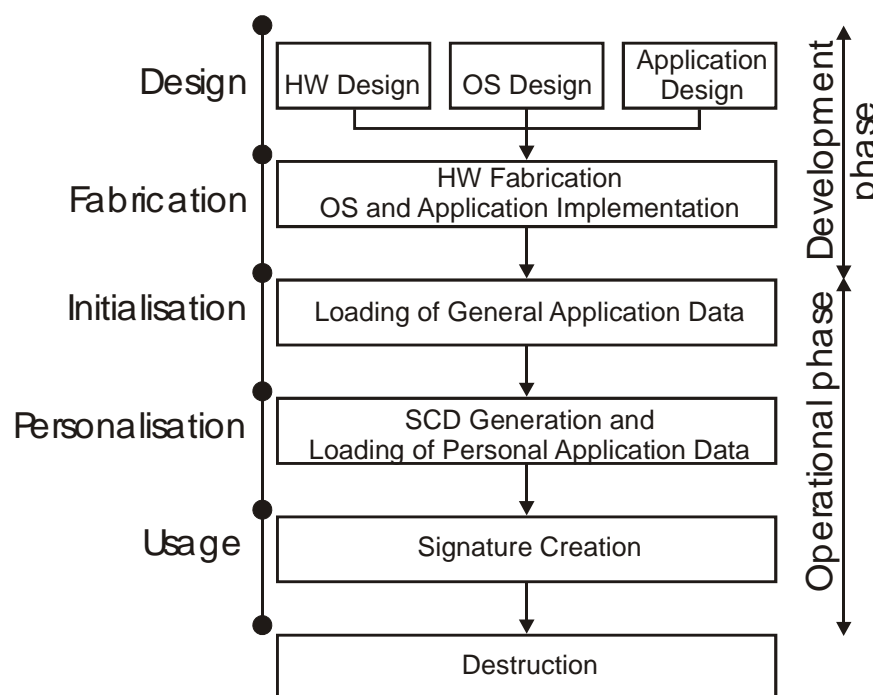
Design
HW Design
OS Design
Application Design
Development phase
Fabrication
HW Fabrication
OS and Application Implementation
Initialisation
Loading of General Application Data
Operational phase
Personalisation
SCD Generation and
Loading of Personal Application Data
Usage
Signature Creation
Destruction